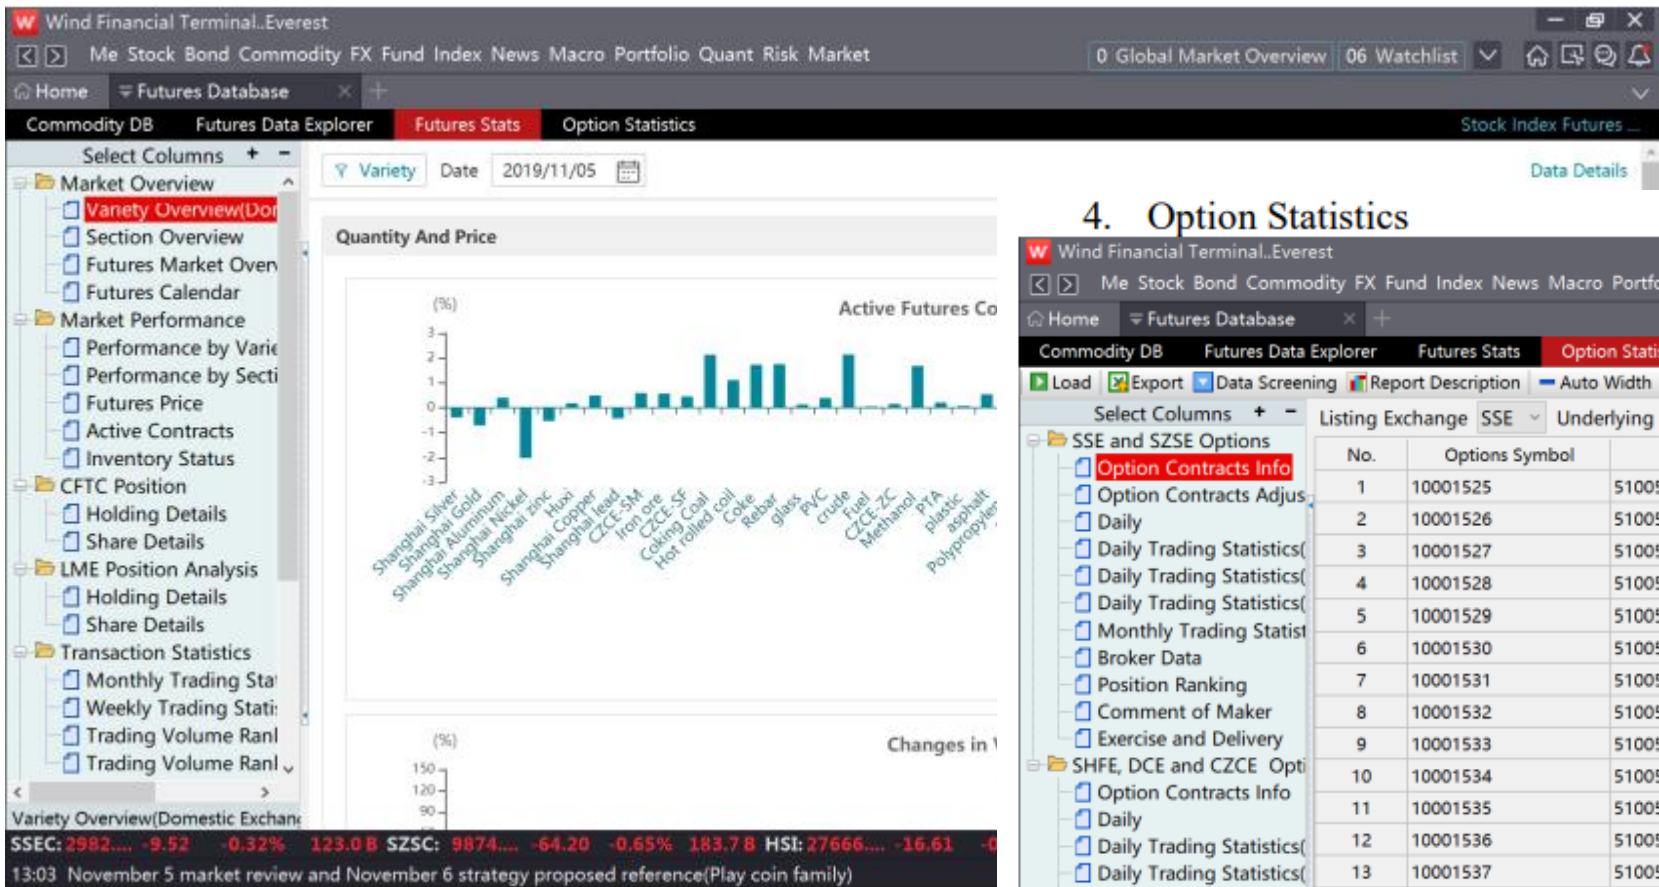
Wind Financial Terminal..Everest

Me Stock Bond Commodity FX Fund Index News Macro Portfolio Quant Risk Market

0 Global Market Overview 06 Watchlist

Home Futures Database

Commodity DB Futures Data Explorer Futures Stats Option Statistics Stock Index Futures ...

Select Columns + −

Market Overview
Variety Overview(Dor
Section Overview
Futures Market Overv
Futures Calendar
Market Performance
Performance by Varie
Performance by Secti
Futures Price
Active Contracts
Inventory Status
CFTC Position
Holding Details
Share Details
LME Position Analysis
Holding Details
Share Details
Transaction Statistics
Monthly Trading Sta
Weekly Trading Stati
Trading Volume Ranl
Trading Volume Ranl

Variety Overview(Domestic Exchan

Variety Date 2019/11/05 Data Details

Quantity And Price

(%) Active Futures Co

3 2 1 0 -1 -2 -3

Shanghai Silver Shanghai Gold Shanghai Aluminum Shanghai Nickel Shanghai zinc Huxi Shanghai Copper Shanghai lead CZCE-SM Iron ore CZCE-SF Coking Coal Hot rolled coil Coke Rebar glass PVC crude Fuel CZCE-ZC Methanol PTA plastic asphalt Polypropylen

(%) Changes in

150 120 90

SSEC: 2982.... -9.52 -0.32% 123.0 B SZSC: 9874.... -64.20 -0.65% 183.7 B HSI: 27666.... -16.61 -0

13:03 November 5 market review and November 6 strategy proposed reference(Play coin family)

4. Option Statistics

Wind Financial Terminal..Everest

Me Stock Bond Commodity FX Fund Index News Macro Portfo

Home Futures Database

Commodity DB Futures Data Explorer Futures Stats Option Stati

Load Export Data Screening Report Description Auto Width

Select Columns + −

SSE and SZSE Options
Option Contracts Info
Option Contracts Adjus
Daily
Daily Trading Statistics(
Daily Trading Statistics(
Daily Trading Statistics(
Monthly Trading Statist
Broker Data
Position Ranking
Comment of Maker
Exercise and Delivery
SHFE, DCE and CZCE Opti
Option Contracts Info
Daily
Daily Trading Statistics(
Daily Trading Statistics(

Listing Exchange SSE Underlying

| No. | Options Symbol | |
|---|---|---|
| 1 | 10001525 | 5100 |
| 2 | 10001526 | 5100 |
| 3 | 10001527 | 5100 |
| 4 | 10001528 | 5100 |
| 5 | 10001529 | 5100 |
| 6 | 10001530 | 5100 |
| 7 | 10001531 | 5100 |
| 8 | 10001532 | 5100 |
| 9 | 10001533 | 5100 |
| 10 | 10001534 | 5100 |
| 11 | 10001535 | 5100 |
| 12 | 10001536 | 5100 |
| 13 | 10001537 | 5100 |